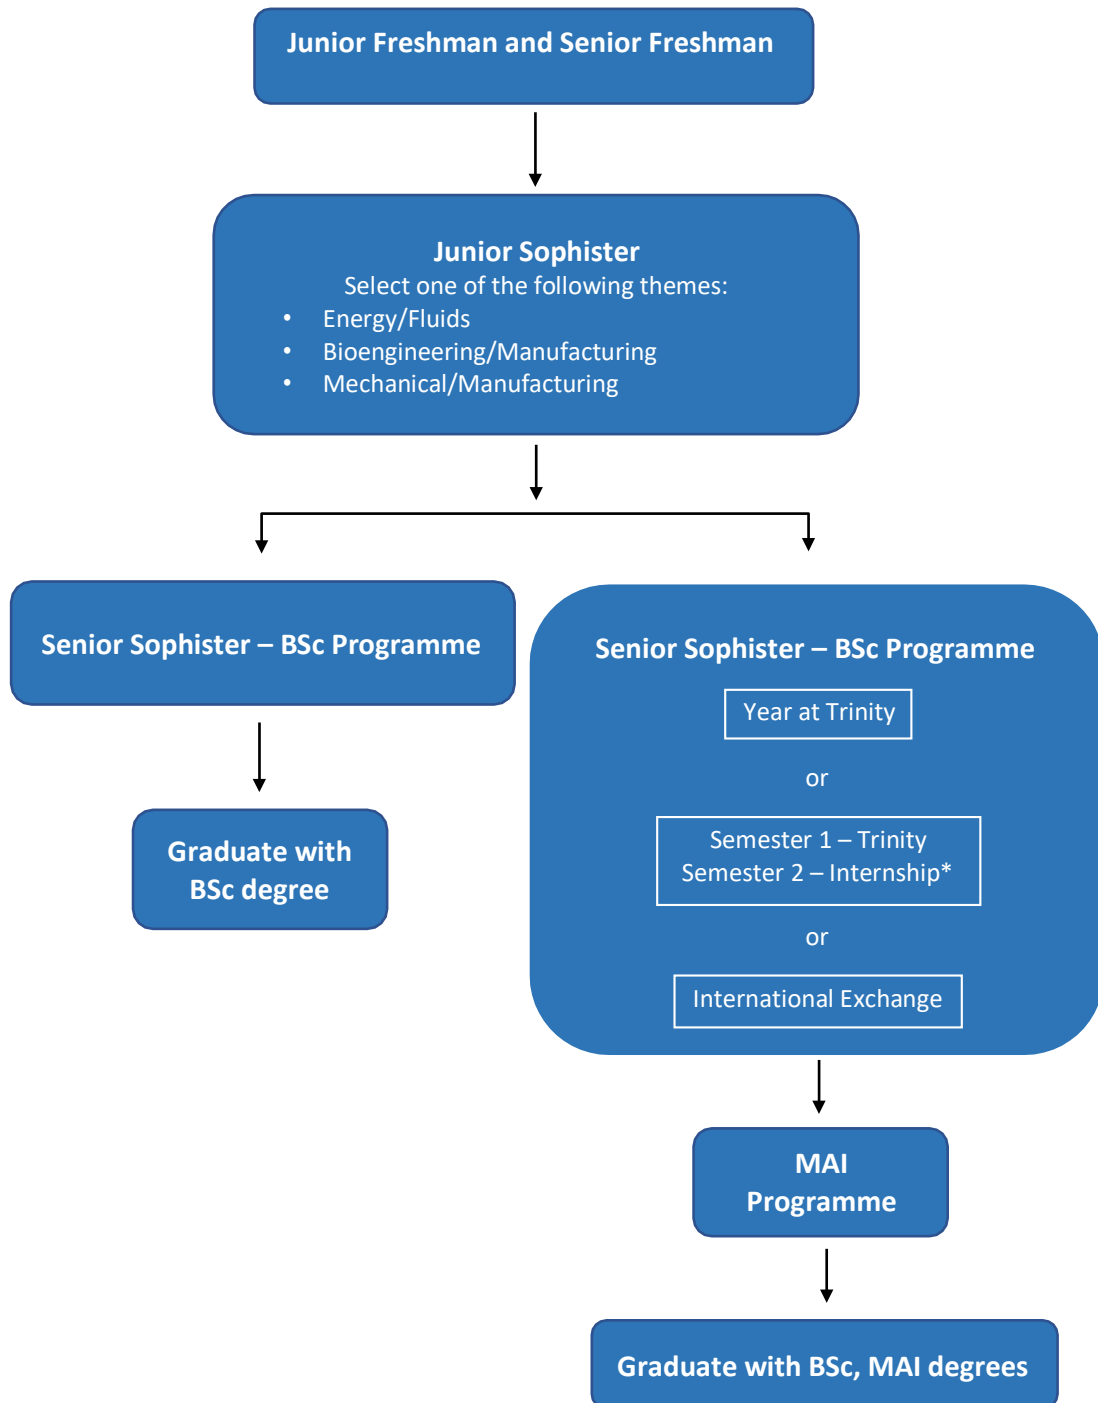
Junior Freshman and Senior Freshman

Junior Sophister
Select one of the following themes:
- Energy/Fluids
- Bioengineering/Manufacturing
- Mechanical/Manufacturing

Senior Sophister – BSc Programme

Graduate with BSc degree

Senior Sophister – BSc Programme

Year at Trinity

or

Semester 1 – Trinity
Semester 2 – Internship*

or

International Exchange

MAI Programme

Graduate with BSc, MAI degrees